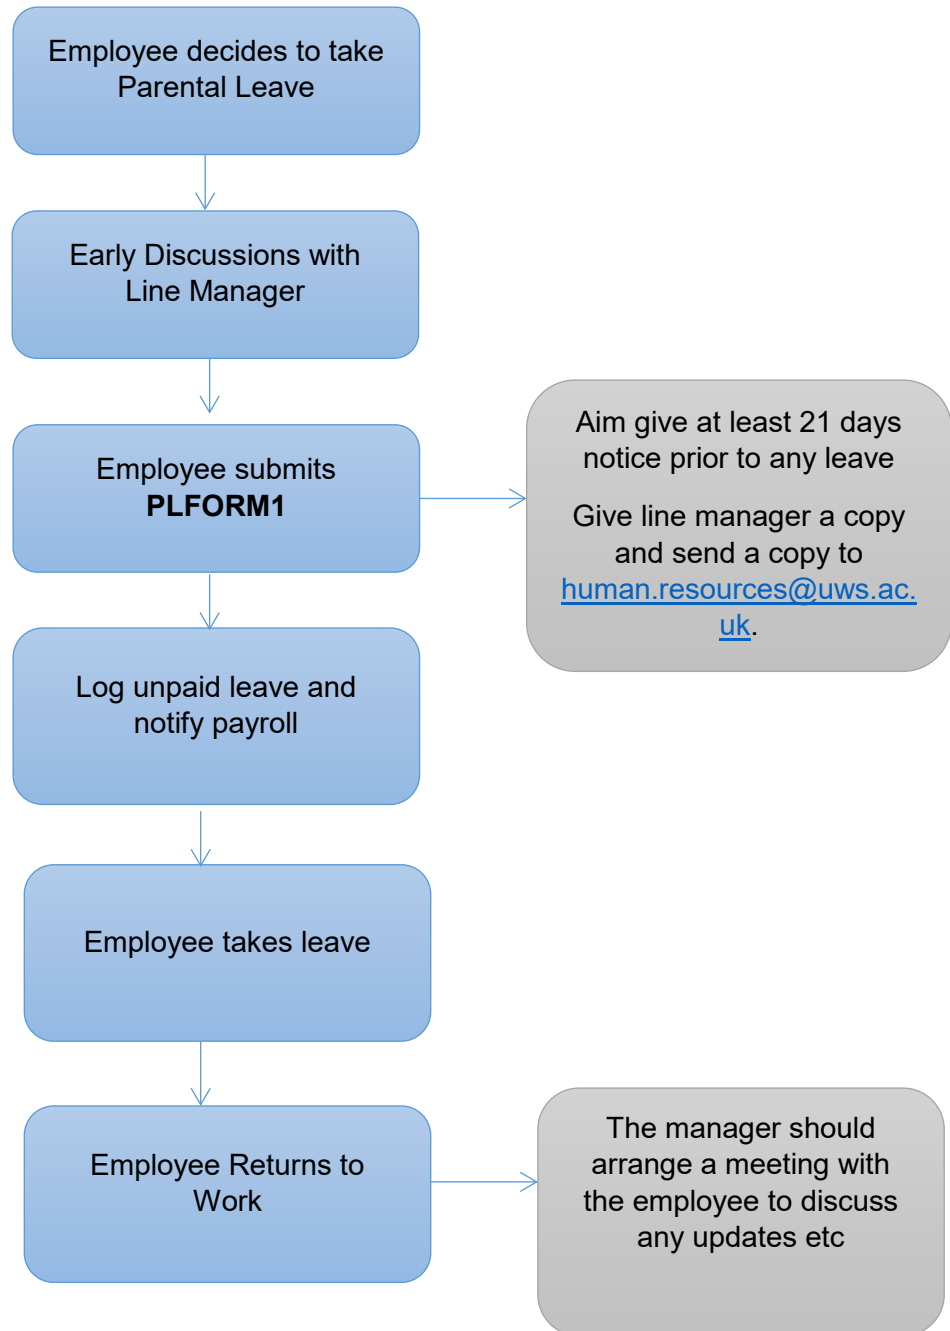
Employee decides to take Parental Leave

Early Discussions with Line Manager

Employee submits **PLFORM1**

Aim give at least 21 days notice prior to any leave

Give line manager a copy and send a copy to human.resources@uws.ac.uk.

Log unpaid leave and notify payroll

Employee takes leave

Employee Returns to Work

The manager should arrange a meeting with the employee to discuss any updates etc